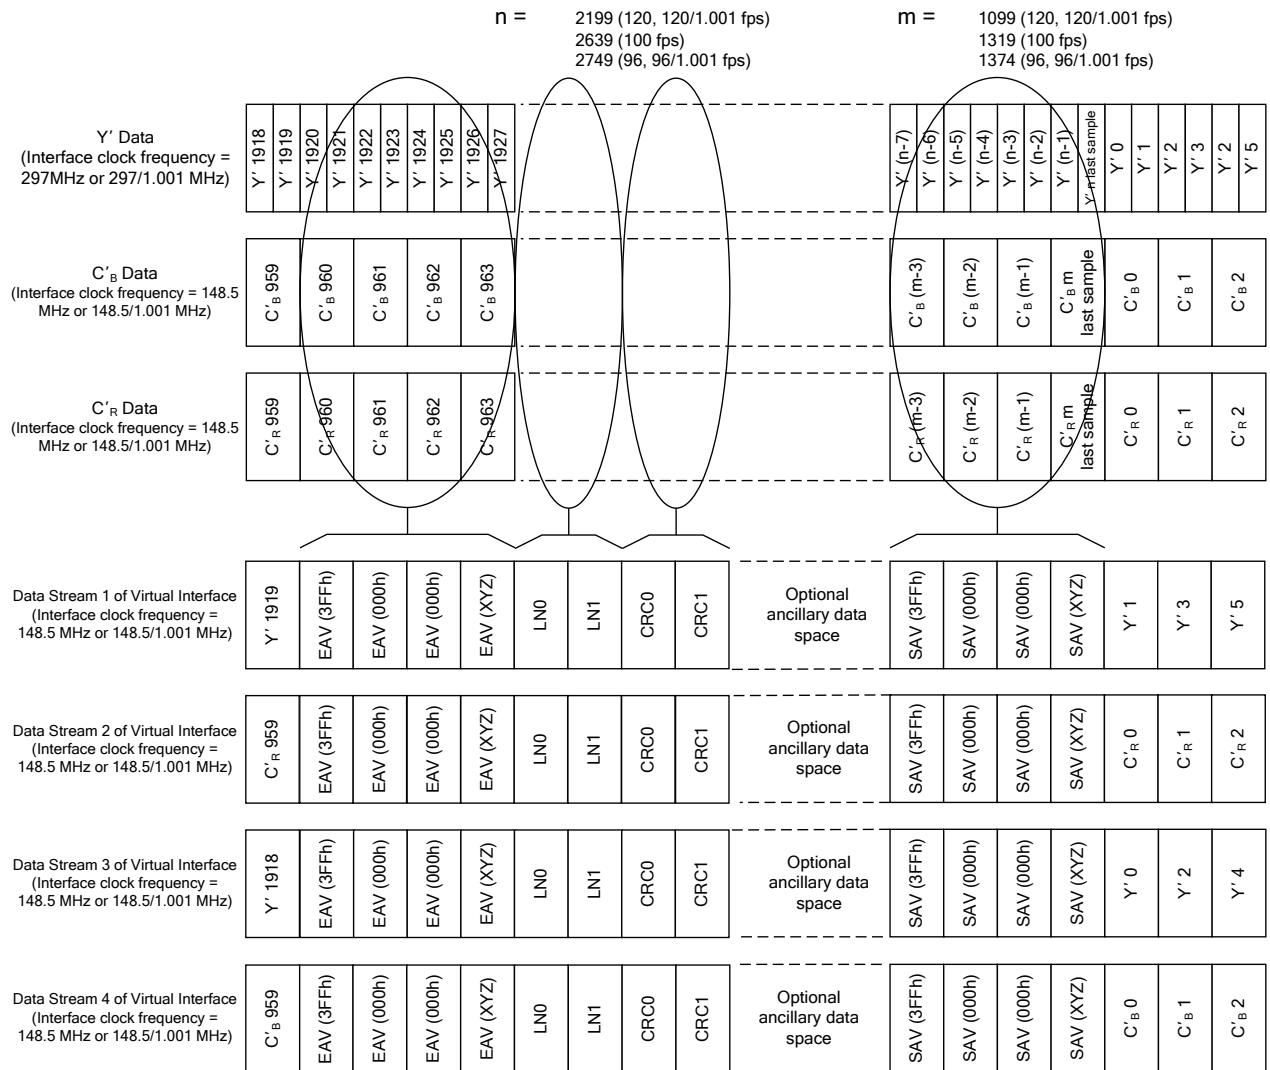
n = 2199 (120, 120/1.001 fps)
2639 (100 fps)
2749 (96, 96/1.001 fps)

m = 1099 (120, 120/1.001 fps)
1319 (100 fps)
1374 (96, 96/1.001 fps)

Y′ Data
(Interface clock frequency = 297MHz or 297/1.001 MHz)

| Y′ 1918 | Y′ 1919 | Y′ 1920 | Y′ 1921 | Y′ 1922 | Y′ 1923 | Y′ 1924 | Y′ 1925 | Y′ 1926 | Y′ 1927 | Y′ (n-7) | Y′ (n-6) | Y′ (n-5) | Y′ (n-4) | Y′ (n-3) | Y′ (n-2) | Y′ (n-1) | Y′ n last sample | Y′ 0 | Y′ 1 | Y′ 2 | Y′ 3 | Y′ 2 | Y′ 5 |
|---|---|---|---|---|---|---|---|---|---|---|---|---|---|---|---|---|---|---|---|---|---|---|---|

$C'_B$ Data
(Interface clock frequency = 148.5 MHz or 148.5/1.001 MHz)

| $C'_B$ 959 | $C'_B$ 960 | $C'_B$ 961 | $C'_B$ 962 | $C'_B$ 963 | $C'_B$ (m-3) | $C'_B$ (m-2) | $C'_B$ (m-1) | $C'_B$ m last sample | $C'_B$ 0 | $C'_B$ 1 | $C'_B$ 2 |
|---|---|---|---|---|---|---|---|---|---|---|---|

$C'_R$ Data
(Interface clock frequency = 148.5 MHz or 148.5/1.001 MHz)

| $C'_R$ 959 | $C'_R$ 960 | $C'_R$ 961 | $C'_R$ 962 | $C'_R$ 963 | $C'_R$ (m-3) | $C'_R$ (m-2) | $C'_R$ (m-1) | $C'_R$ m last sample | $C'_R$ 0 | $C'_R$ 1 | $C'_R$ 2 |
|---|---|---|---|---|---|---|---|---|---|---|---|

Data Stream 1 of Virtual Interface
(Interface clock frequency = 148.5 MHz or 148.5/1.001 MHz)

| Y′ 1919 | EAV (3FFh) | EAV (000h) | EAV (000h) | EAV (XYZ) | LN0 | LN1 | CRC0 | CRC1 | Optional ancillary data space | SAV (3FFh) | SAV (000h) | SAV (000h) | SAV (XYZ) | Y′ 1 | Y′ 3 | Y′ 5 |
|---|---|---|---|---|---|---|---|---|---|---|---|---|---|---|---|---|

Data Stream 2 of Virtual Interface
(Interface clock frequency = 148.5 MHz or 148.5/1.001 MHz)

| $C'_R$ 959 | EAV (3FFh) | EAV (000h) | EAV (000h) | EAV (XYZ) | LN0 | LN1 | CRC0 | CRC1 | Optional ancillary data space | SAV (3FFh) | SAV (000h) | SAV (000h) | SAV (XYZ) | $C'_R$ 0 | $C'_R$ 1 | $C'_R$ 2 |
|---|---|---|---|---|---|---|---|---|---|---|---|---|---|---|---|---|

Data Stream 3 of Virtual Interface
(Interface clock frequency = 148.5 MHz or 148.5/1.001 MHz)

| Y′ 1918 | EAV (3FFh) | EAV (000h) | EAV (000h) | EAV (XYZ) | LN0 | LN1 | CRC0 | CRC1 | Optional ancillary data space | SAV (3FFh) | SAV (000h) | SAV (000h) | SAV (XYZ) | Y′ 0 | Y′ 2 | Y′ 4 |
|---|---|---|---|---|---|---|---|---|---|---|---|---|---|---|---|---|

Data Stream 4 of Virtual Interface
(Interface clock frequency = 148.5 MHz or 148.5/1.001 MHz)

| $C'_B$ 959 | EAV (3FFh) | EAV (000h) | EAV (000h) | EAV (XYZ) | LN0 | LN1 | CRC0 | CRC1 | Optional ancillary data space | SAV (3FFh) | SAV (000h) | SAV (000h) | SAV (XYZ) | $C'_B$ 0 | $C'_B$ 1 | $C'_B$ 2 |
|---|---|---|---|---|---|---|---|---|---|---|---|---|---|---|---|---|